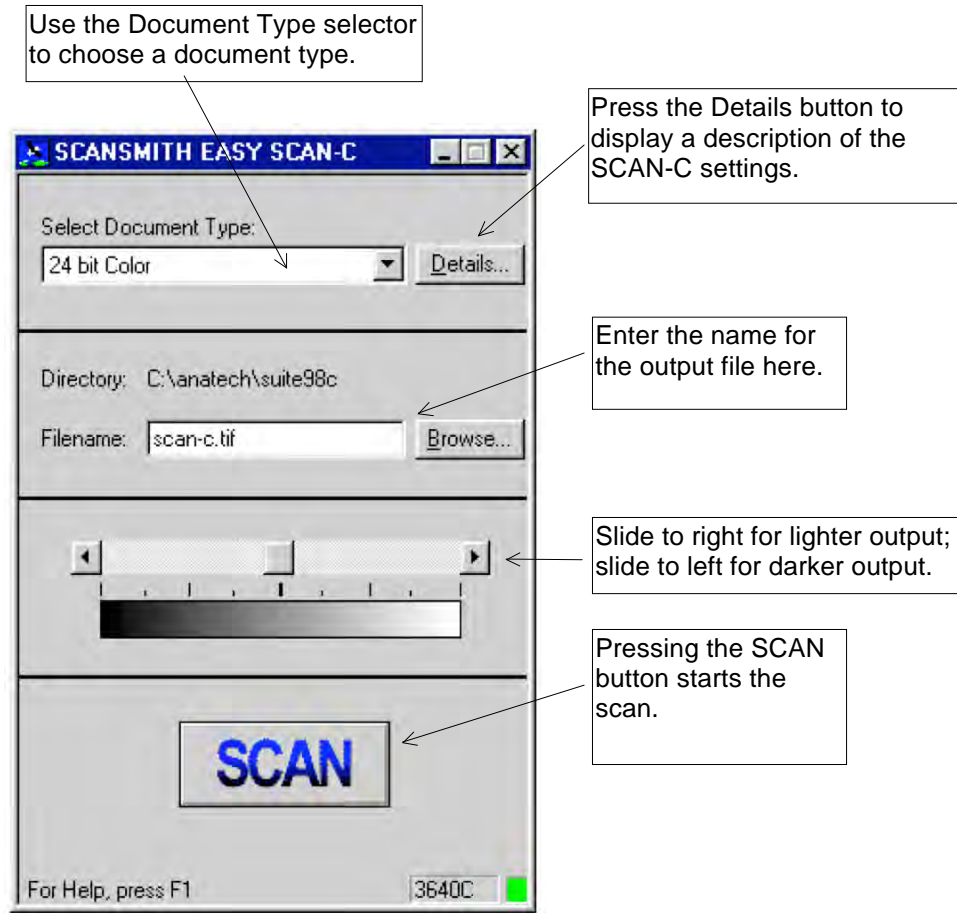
Use the Document Type selector to choose a document type.

Press the Details button to display a description of the SCAN-C settings.

SCANSMITH EASY SCAN-C

Select Document Type:

24 bit Color

Details...

Enter the name for the output file here.

Directory: C:\anatech\suite98c

Filename: scan-c.tif

Browse...

Slide to right for lighter output; slide to left for darker output.

Pressing the SCAN button starts the scan.

SCAN

For Help, press F1

3640C